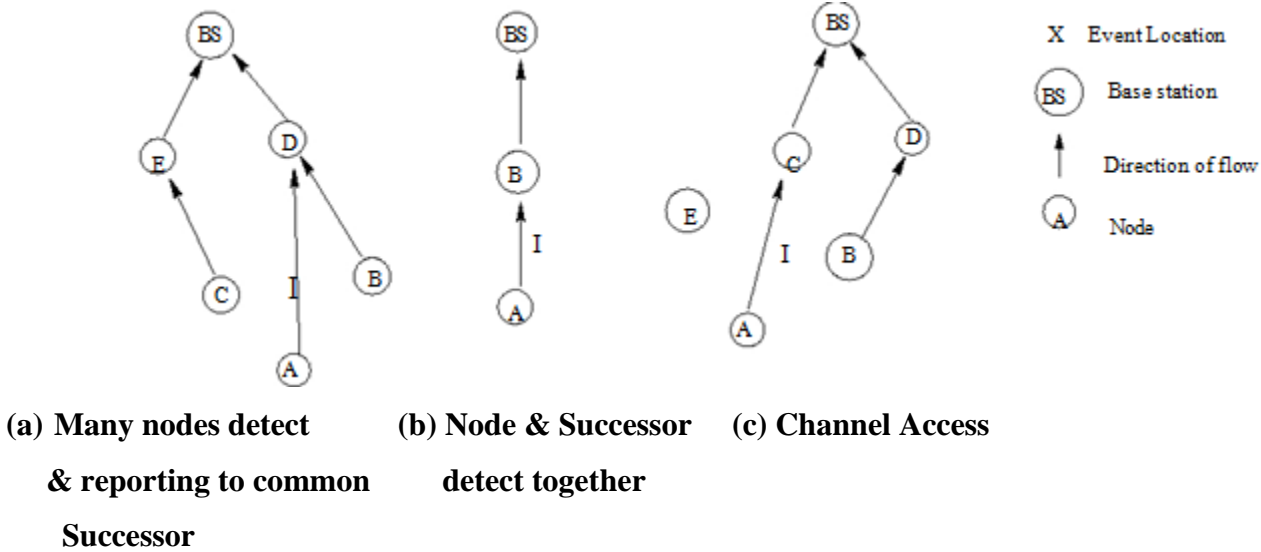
BS

E

D

C

I

B

A

BS

B

I

A

BS

C

D

E

I

B

A

X Event Location

BS Base station

Direction of flow

A Node

(a) Many nodes detect & reporting to common Successor

(b) Node & Successor detect together

(c) Channel Access